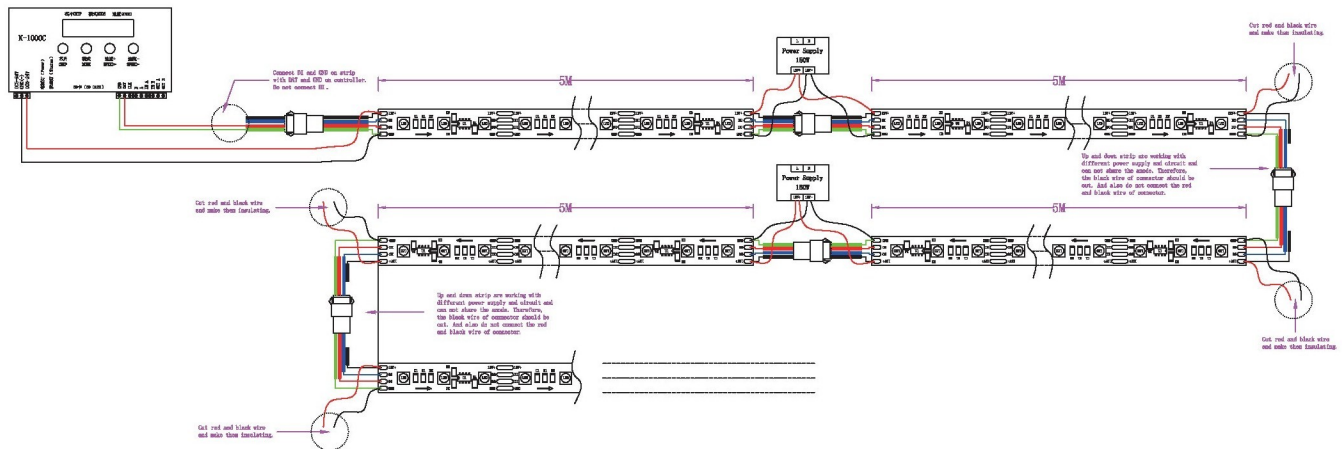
K-1000C

Connect DI and GND on strip with DAT and GND on controller. Do not connect BI.

5M

Power Supply 150W

5M

Cut red and black wire and make them insulating.

Up and down strip are working with different power supply and circuit and can not share the anode. Therefore, the black wire of connector should be cut. And also do not connect the red and black wire of connector.

Cut red and black wire and make them insulating.

5M

Power Supply 150W

5M

Up and down strip are working with different power supply and circuit and can not share the anode. Therefore, the black wire of connector should be cut. And also do not connect the red and black wire of connector.

Cut red and black wire and make them insulating.

Cut red and black wire and make them insulating.